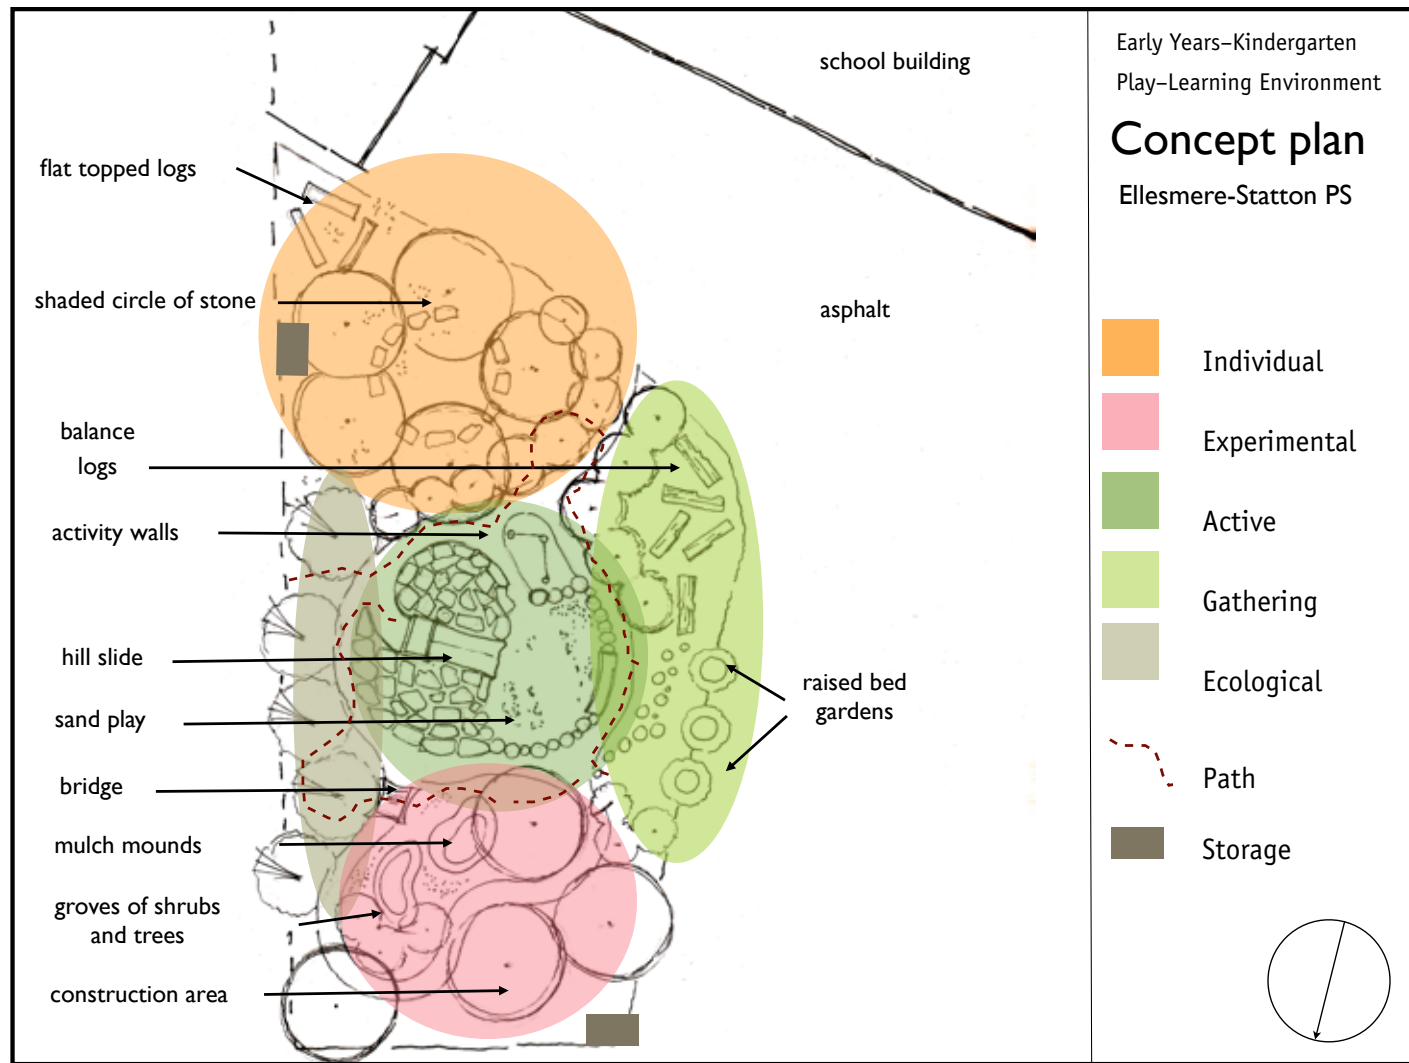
school building

flat topped logs

shaded circle of stone

asphalt

balance logs

activity walls

hill slide

sand play

raised bed gardens

bridge

mulch mounds

groves of shrubs and trees

construction area

Early Years–Kindergarten
Play–Learning Environment

Concept plan

Ellesmere-Statton PS

Individual

Experimental

Active

Gathering

Ecological

Path

Storage